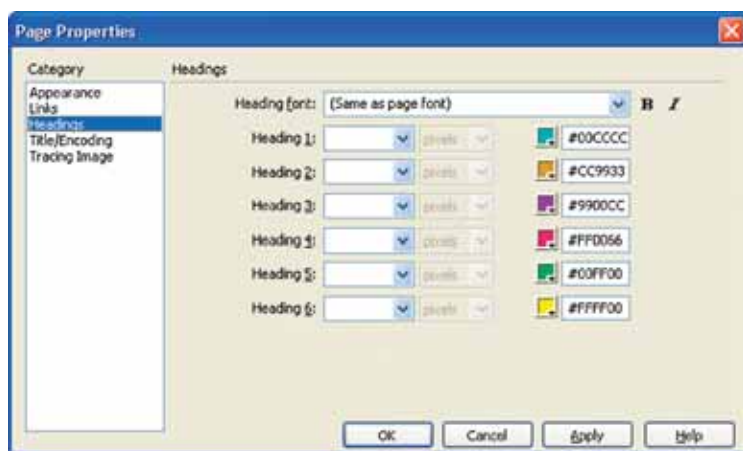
Page Properties

Category
Appearance
Links
Headings
Title/Encoding
Tracing Image

Headings

Heading font: (Same as page font) B I

Heading 1: pixels #00CCCC
Heading 2: pixels #CC9933
Heading 3: pixels #9900CC
Heading 4: pixels #FF0066
Heading 5: pixels #00FF00
Heading 6: pixels #FFFF00

OK Cancel Apply Help